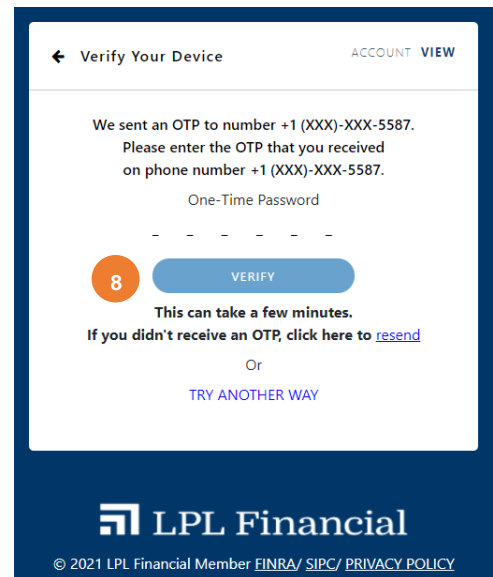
← Verify Your Device ACCOUNT VIEW

We sent an OTP to number +1 (XXX)-XXX-5587. Please enter the OTP that you received on phone number +1 (XXX)-XXX-5587.

One-Time Password

_ _ _ _ _ _

8

VERIFY

This can take a few minutes.
If you didn't receive an OTP, click here to resend

Or

TRY ANOTHER WAY

LPL Financial

© 2021 LPL Financial Member FINRA/ SIPC/ PRIVACY POLICY